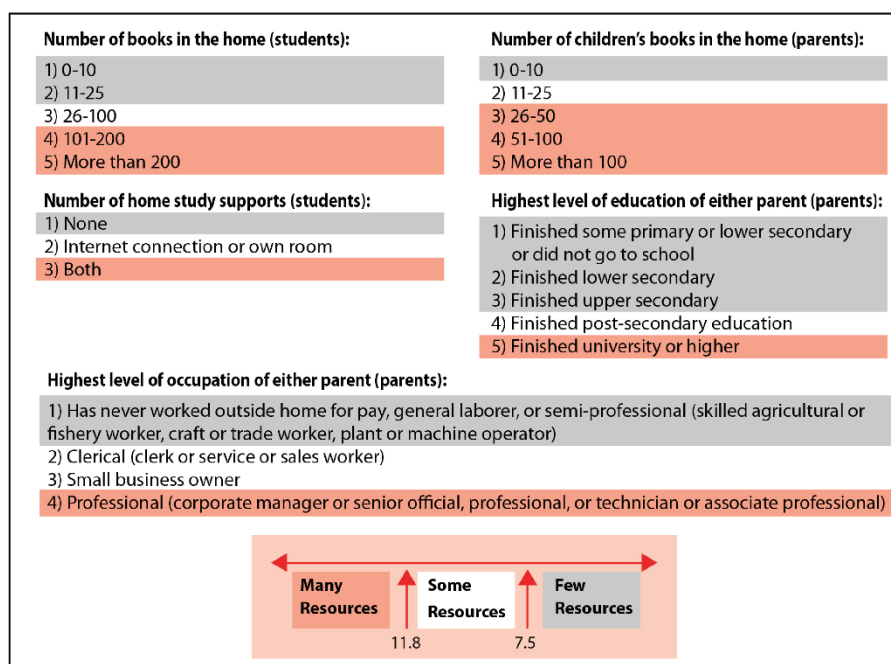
Number of books in the home (students):

1) 0-10
2) 11-25
3) 26-100
4) 101-200
5) More than 200

Number of children's books in the home (parents):

1) 0-10
2) 11-25
3) 26-50
4) 51-100
5) More than 100

Number of home study supports (students):

1) None
2) Internet connection or own room
3) Both

Highest level of education of either parent (parents):

1) Finished some primary or lower secondary or did not go to school
2) Finished lower secondary
3) Finished upper secondary
4) Finished post-secondary education
5) Finished university or higher

Highest level of occupation of either parent (parents):

1) Has never worked outside home for pay, general laborer, or semi-professional (skilled agricultural or fishery worker, craft or trade worker, plant or machine operator)
2) Clerical (clerk or service or sales worker)
3) Small business owner
4) Professional (corporate manager or senior official, professional, or technician or associate professional)

Many Resources
Some Resources
Few Resources
11.8
7.5